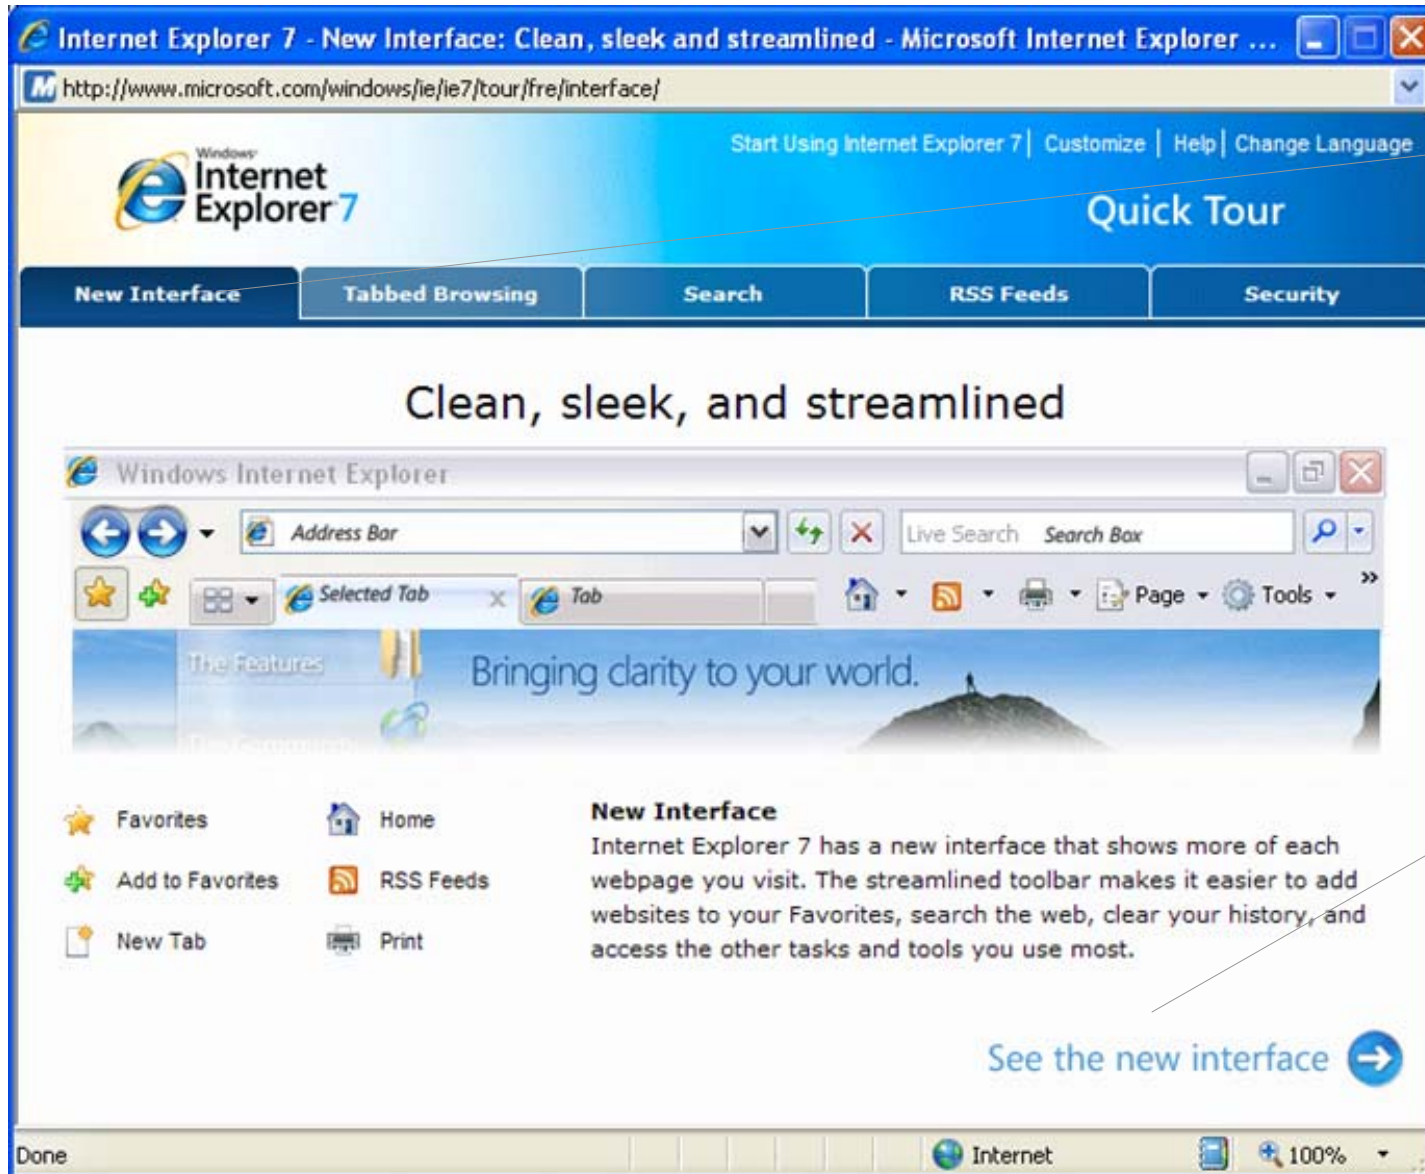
Internet Explorer 7 - New Interface: Clean, sleek and streamlined - Microsoft Internet Explorer ...

http://www.microsoft.com/windows/ie/ie7/tour/fre/interface/

Windows Internet Explorer 7

Start Using Internet Explorer 7 | Customize | Help | Change Language

Quick Tour

New Interface | Tabbed Browsing | Search | RSS Feeds | Security

Clean, sleek, and streamlined

Windows Internet Explorer

Address Bar

Live Search Search Box

Selected Tab

Tab

Page Tools

The Features

Bringing clarity to your world.

Favorites

Add to Favorites

New Tab

Home

RSS Feeds

Print

New Interface
Internet Explorer 7 has a new interface that shows more of each webpage you visit. The streamlined toolbar makes it easier to add websites to your Favorites, search the web, clear your history, and access the other tasks and tools you use most.

See the new interface

Done

Internet

100%